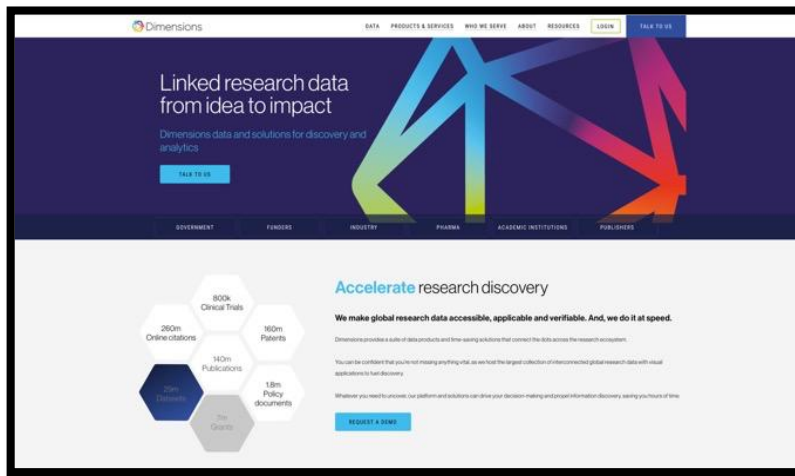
Dimensions

DATA PRODUCTS & SERVICES WHO WE SERVE ABOUT RESOURCES LOGIN TALK TO US

Linked research data from idea to impact

Dimensions data and solutions for discovery and analytics

TALK TO US

GOVERNMENT FUNDERS INDUSTRY PHARMA ACADEMIC INSTITUTIONS PUBLISHERS

800k Clinical Trials

260m Online citations

160m Patients

140m Publications

29m Datasets

1.8m Policy documents

7m Grants

Accelerate research discovery

We make global research data accessible, applicable and verifiable. And, we do it at speed.

Dimensions provides a suite of data products and time-saving solutions that connect the dots across the research ecosystem.

You can be confident that you're not missing anything vital, as we host the largest collection of interconnected global research data with visual applications to fuel discovery.

Whatever you need to uncover, our platform and solutions can drive your decision-making and propel information discovery, saving you hours of time.

REQUEST A DEMO